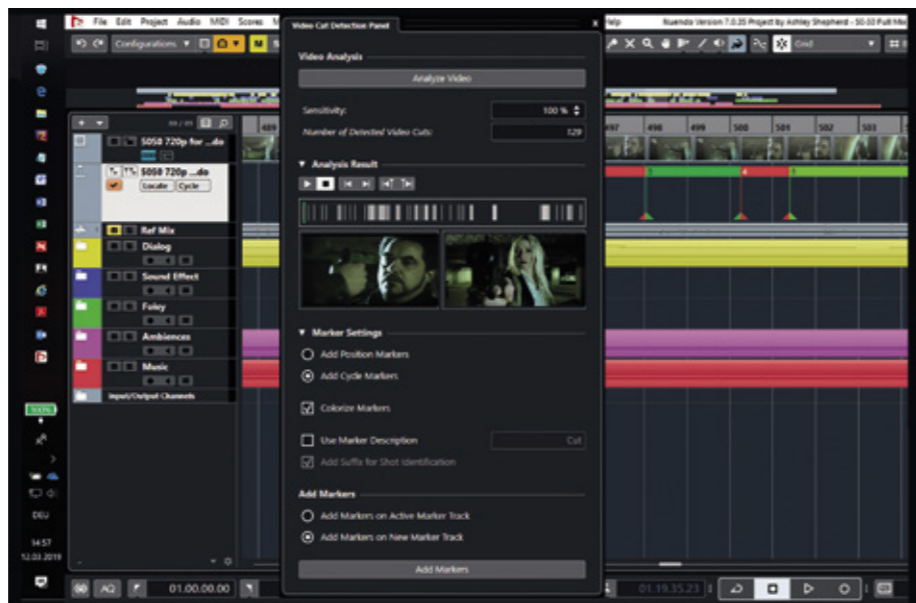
File Edit Project Audio MIDI Scores M

Help Nuendo Version 7.0.35 Project by Ashley Shepherd - 50.03 Full Mo

Configurations

Grid

Video Cut Detection Panel

Video Analysis

Analyze Video

Sensitivity: 100 %

Number of Detected Video Cuts: 129

▼ Analysis Result

▼ Marker Settings

Add Position Markers

Add Cycle Markers

Colorize Markers

Use Marker Description Cut

Add Suffix for Shot Identification

Add Markers

Add Markers on Active Marker Track

Add Markers on New Marker Track

Add Markers

5050 720p for ...do

5050 720p ...do

Locate Cycle

Ref Mix

Dialog

Sound Effect

Foley

Ambiences

Music

Input/Output Channels

489

497 498 499 500 501 502 503

01.00.00.00

01.19.35.23

DEU

14:57

12.03.2019